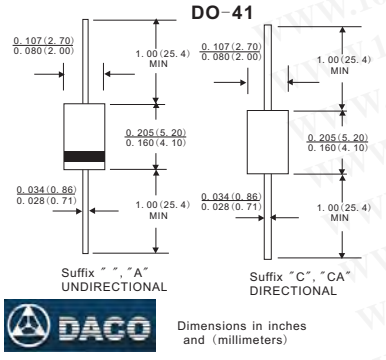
DO-41

0.107(2.70)
0.080(2.00)

1.00(25.4)
MIN

0.205(5.20)
0.160(4.10)

0.034(0.86)
0.028(0.71)

1.00(25.4)
MIN

0.107(2.70)
0.080(2.00)

1.00(25.4)
MIN

0.205(5.20)
0.160(4.10)

0.034(0.86)
0.028(0.71)

1.00(25.4)
MIN

Suffix " ","A"
UNDIRECTIONAL

Suffix "C","CA"
DIRECTIONAL

DACO

Dimensions in inches and (millimeters)